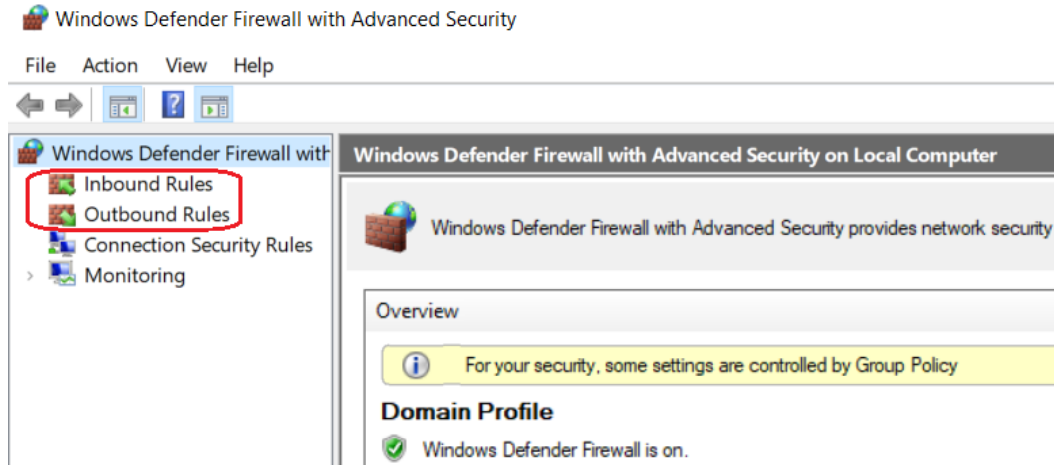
Windows Defender Firewall with Advanced Security

File Action View Help

Windows Defender Firewall with
Inbound Rules
Outbound Rules
Connection Security Rules
Monitoring

Windows Defender Firewall with Advanced Security on Local Computer

Windows Defender Firewall with Advanced Security provides network security

Overview

For your security, some settings are controlled by Group Policy

Domain Profile

Windows Defender Firewall is on.